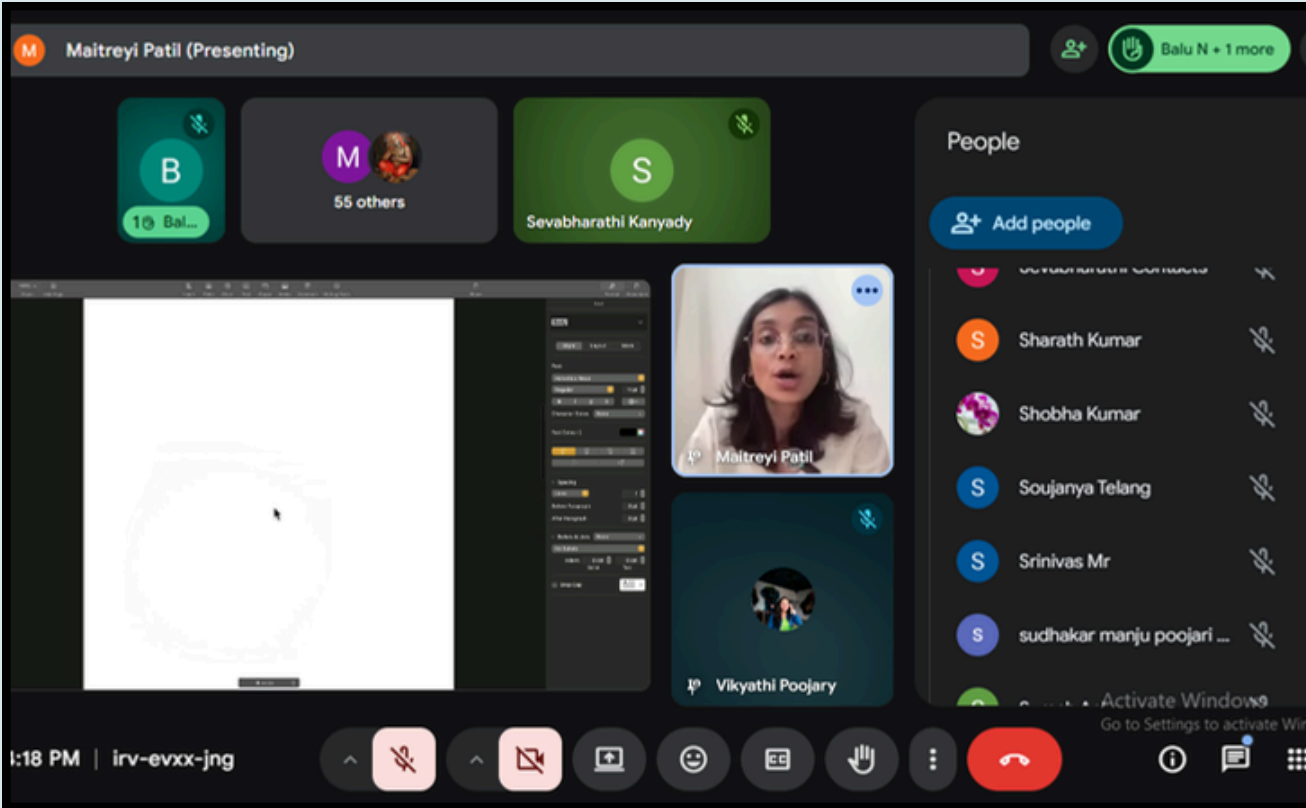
M Maitreyi Patil (Presenting)

Balu N + 1 more

B
1 Bal...

M
55 others

S
Sevabharathi Kanyady

People

Add people

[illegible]

S Sharath Kumar

Shobha Kumar

S Soujanya Telang

S Srinivas Mr

s sudhakar manju poojari ...

Maitreyi Patil

Vikyathi Poojary

Activate Windows
Go to Settings to activate Wi

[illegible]:18 PM | irv-evxx-jng